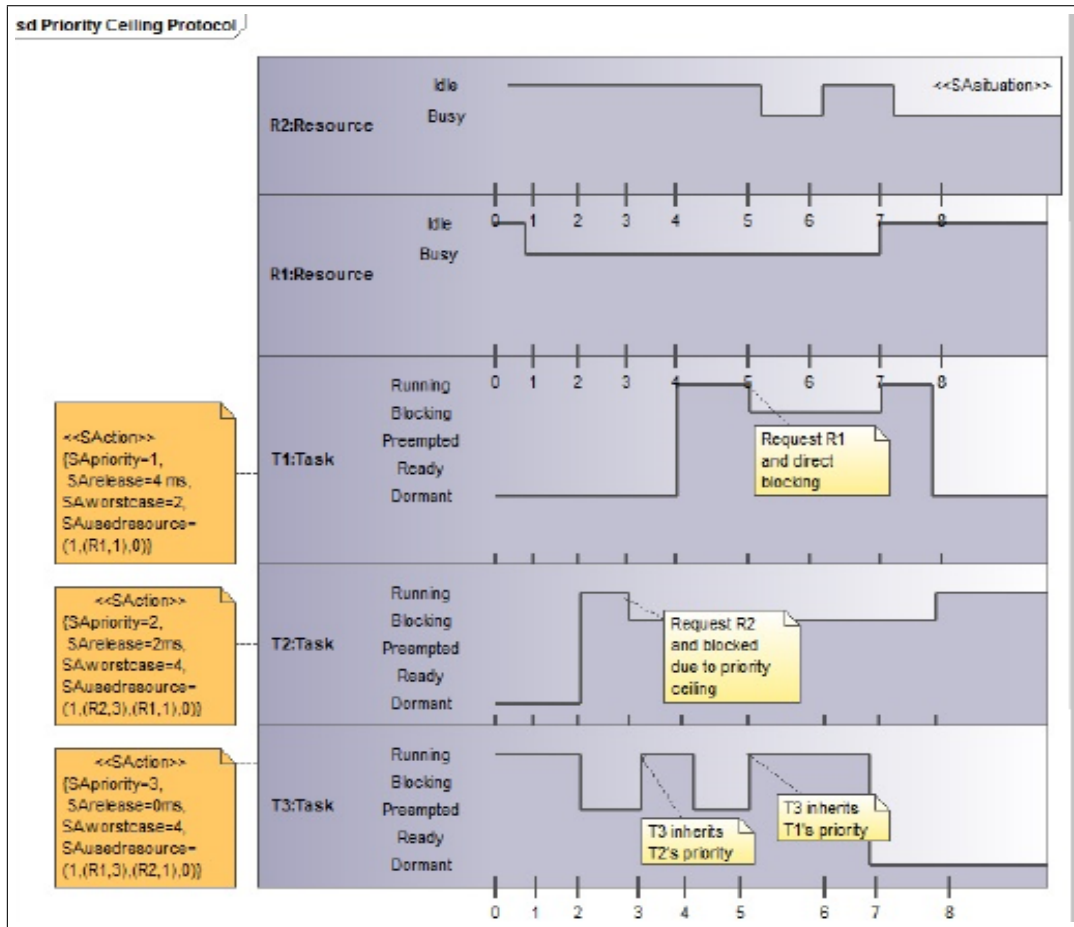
sd Priority Ceiling Protocol

R2:Resource
Idle
Busy
<<SAsituation>>

0 1 2 3 4 5 6 7 8

R1:Resource
Idle
Busy

0 1 2 3 4 5 6 7 8

<<SAction>>
{SApriority=1,
SArelease=4 ms,
SAworstcase=2,
SAusedresource=
(1,(R1,1),0)}

T1:Task
Running
Blocking
Preempted
Ready
Dormant

Request R1 and direct blocking

<<SAction>>
{SApriority=2,
SArelease=2ms,
SAworstcase=4,
SAusedresource=
(1,(R2,3),(R1,1),0)}

T2:Task
Running
Blocking
Preempted
Ready
Dormant

Request R2 and blocked due to priority ceiling

<<SAction>>
{SApriority=3,
SArelease=0ms,
SAworstcase=4,
SAusedresource=
(1,(R1,3),(R2,1),0)}

T3:Task
Running
Blocking
Preempted
Ready
Dormant

T3 inherits T2's priority

T3 inherits T1's priority

0 1 2 3 4 5 6 7 8